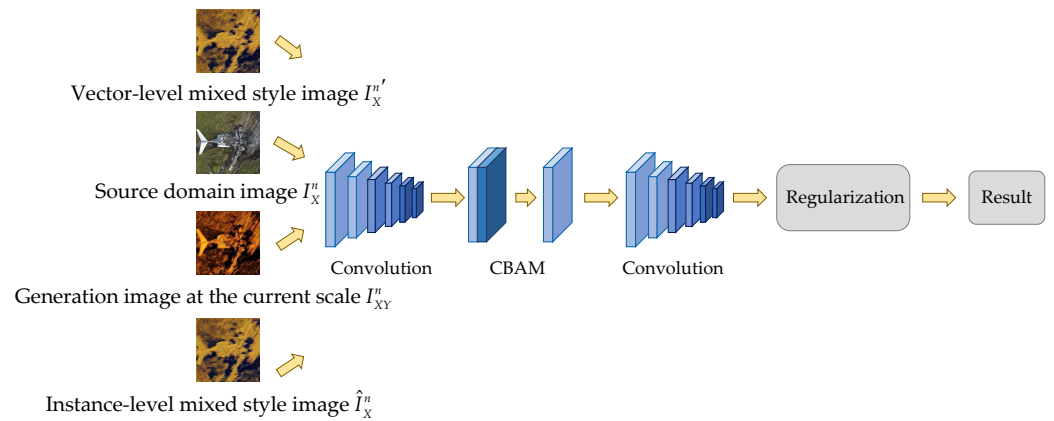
Vector-level mixed style image ${I_X^n}'$

Source domain image $I_X^n$

Generation image at the current scale $I_{XY}^n$

Instance-level mixed style image $\hat{I}_X^n$

Convolution

CBAM

Convolution

Regularization

Result